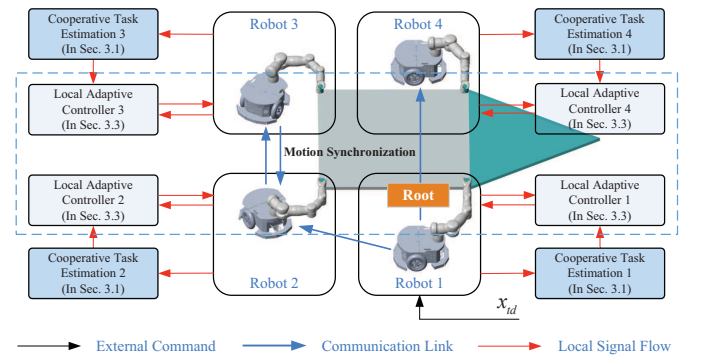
Cooperative Task Estimation 3 (In Sec. 3.1)

Robot 3

Robot 4

Cooperative Task Estimation 4 (In Sec. 3.1)

Local Adaptive Controller 3 (In Sec. 3.3)

Local Adaptive Controller 4 (In Sec. 3.3)

Motion Synchronization

Local Adaptive Controller 2 (In Sec. 3.3)

Root

Local Adaptive Controller 1 (In Sec. 3.3)

Cooperative Task Estimation 2 (In Sec. 3.1)

Robot 2

Robot 1

Cooperative Task Estimation 1 (In Sec. 3.1)

$x_{td}$

External Command

Communication Link

Local Signal Flow